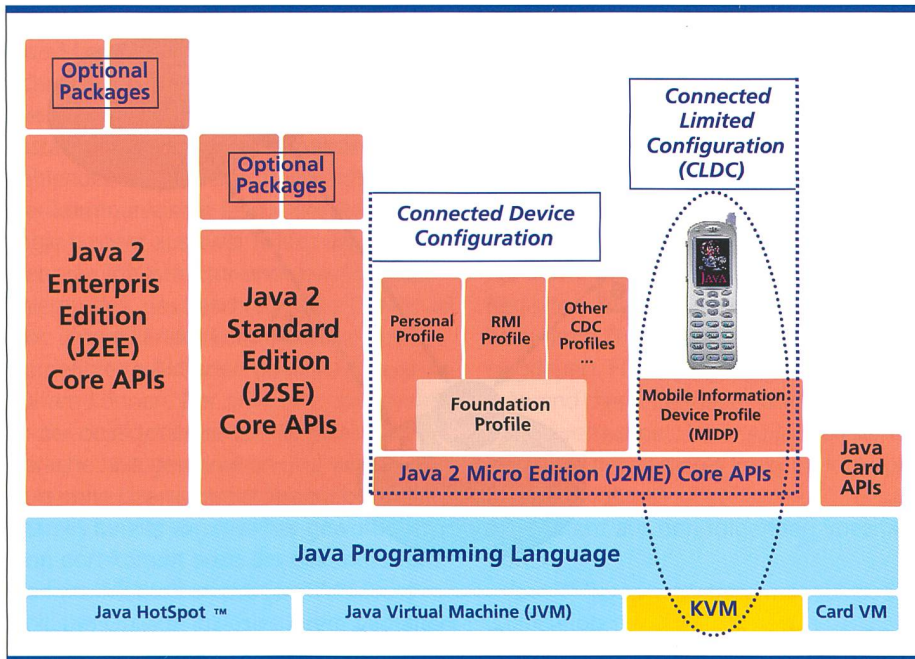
Optional Packages

Java 2 Enterpris Edition (J2EE) Core APIs

Optional Packages

Java 2 Standard Edition (J2SE) Core APIs

Connected Device Configuration

Personal Profile

RMI Profile

Other CDC Profiles ...

Foundation Profile

Connected Limited Configuration (CLDC)

JAVA

Mobile Information Device Profile (MIDP)

Java 2 Micro Edition (J2ME) Core APIs

Java Card APIs

Java Programming Language

Java HotSpot ™

Java Virtual Machine (JVM)

KVM

Card VM